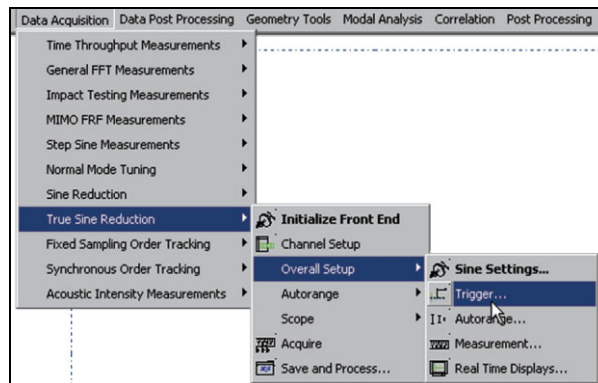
Data Acquisition Data Post Processing Geometry Tools Modal Analysis Correlation Post Processing

Time Throughput Measurements
General FFT Measurements
Impact Testing Measurements
MIMO FRF Measurements
Step Sine Measurements
Normal Mode Tuning
Sine Reduction
True Sine Reduction
Fixed Sampling Order Tracking
Synchronous Order Tracking
Acoustic Intensity Measurements

Initialize Front End
Channel Setup
Overall Setup
Autorange
Scope
Acquire
Save and Process...

Sine Settings...
Trigger...
Autorange...
Measurement...
Real Time Displays...